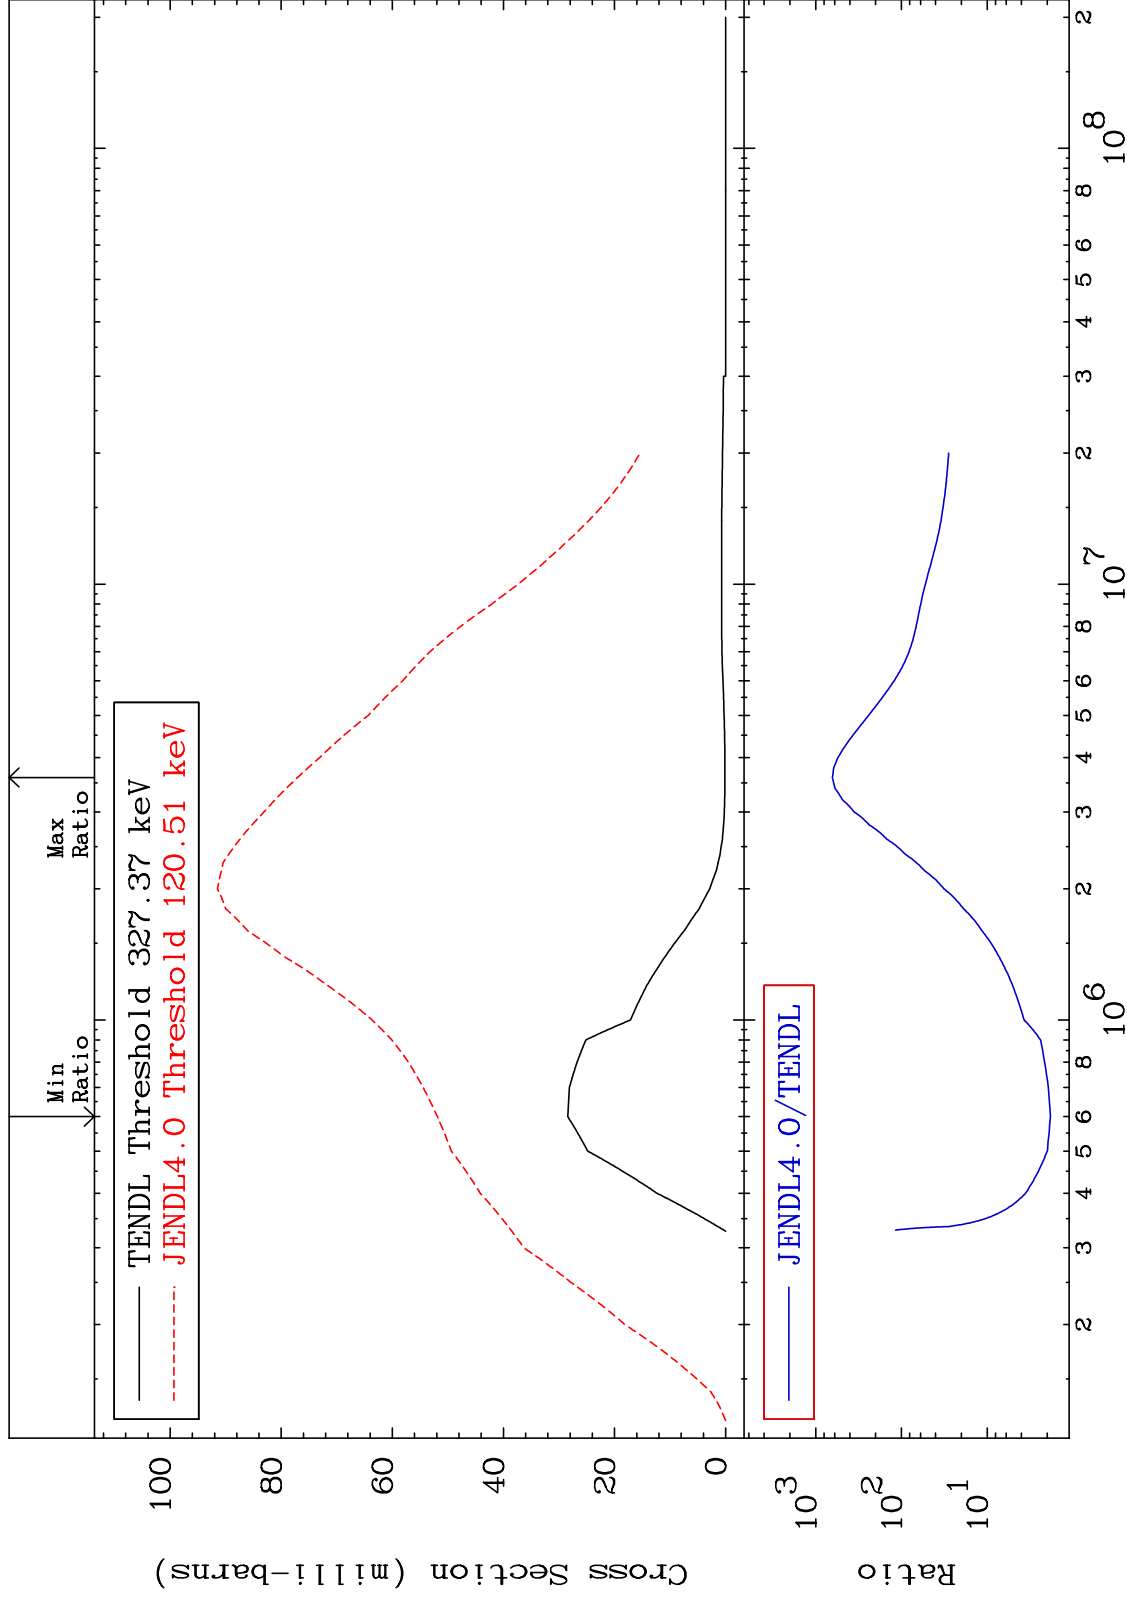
TENDL Threshold 327.37 keV
JENDL4.0 Threshold 120.51 keV
Min
Ratio
Max
Ratio
JENDL4.0/TENDL
Cross Section (milli-barns)
100
80
60
40
20
0
Ratio
$10^3$
$10^2$
$10^1$
2
3
4
5
6
8
$10^6$
2
3
4
5
6
8
$10^7$
2
3
4
5
6
8
$10^8$
2